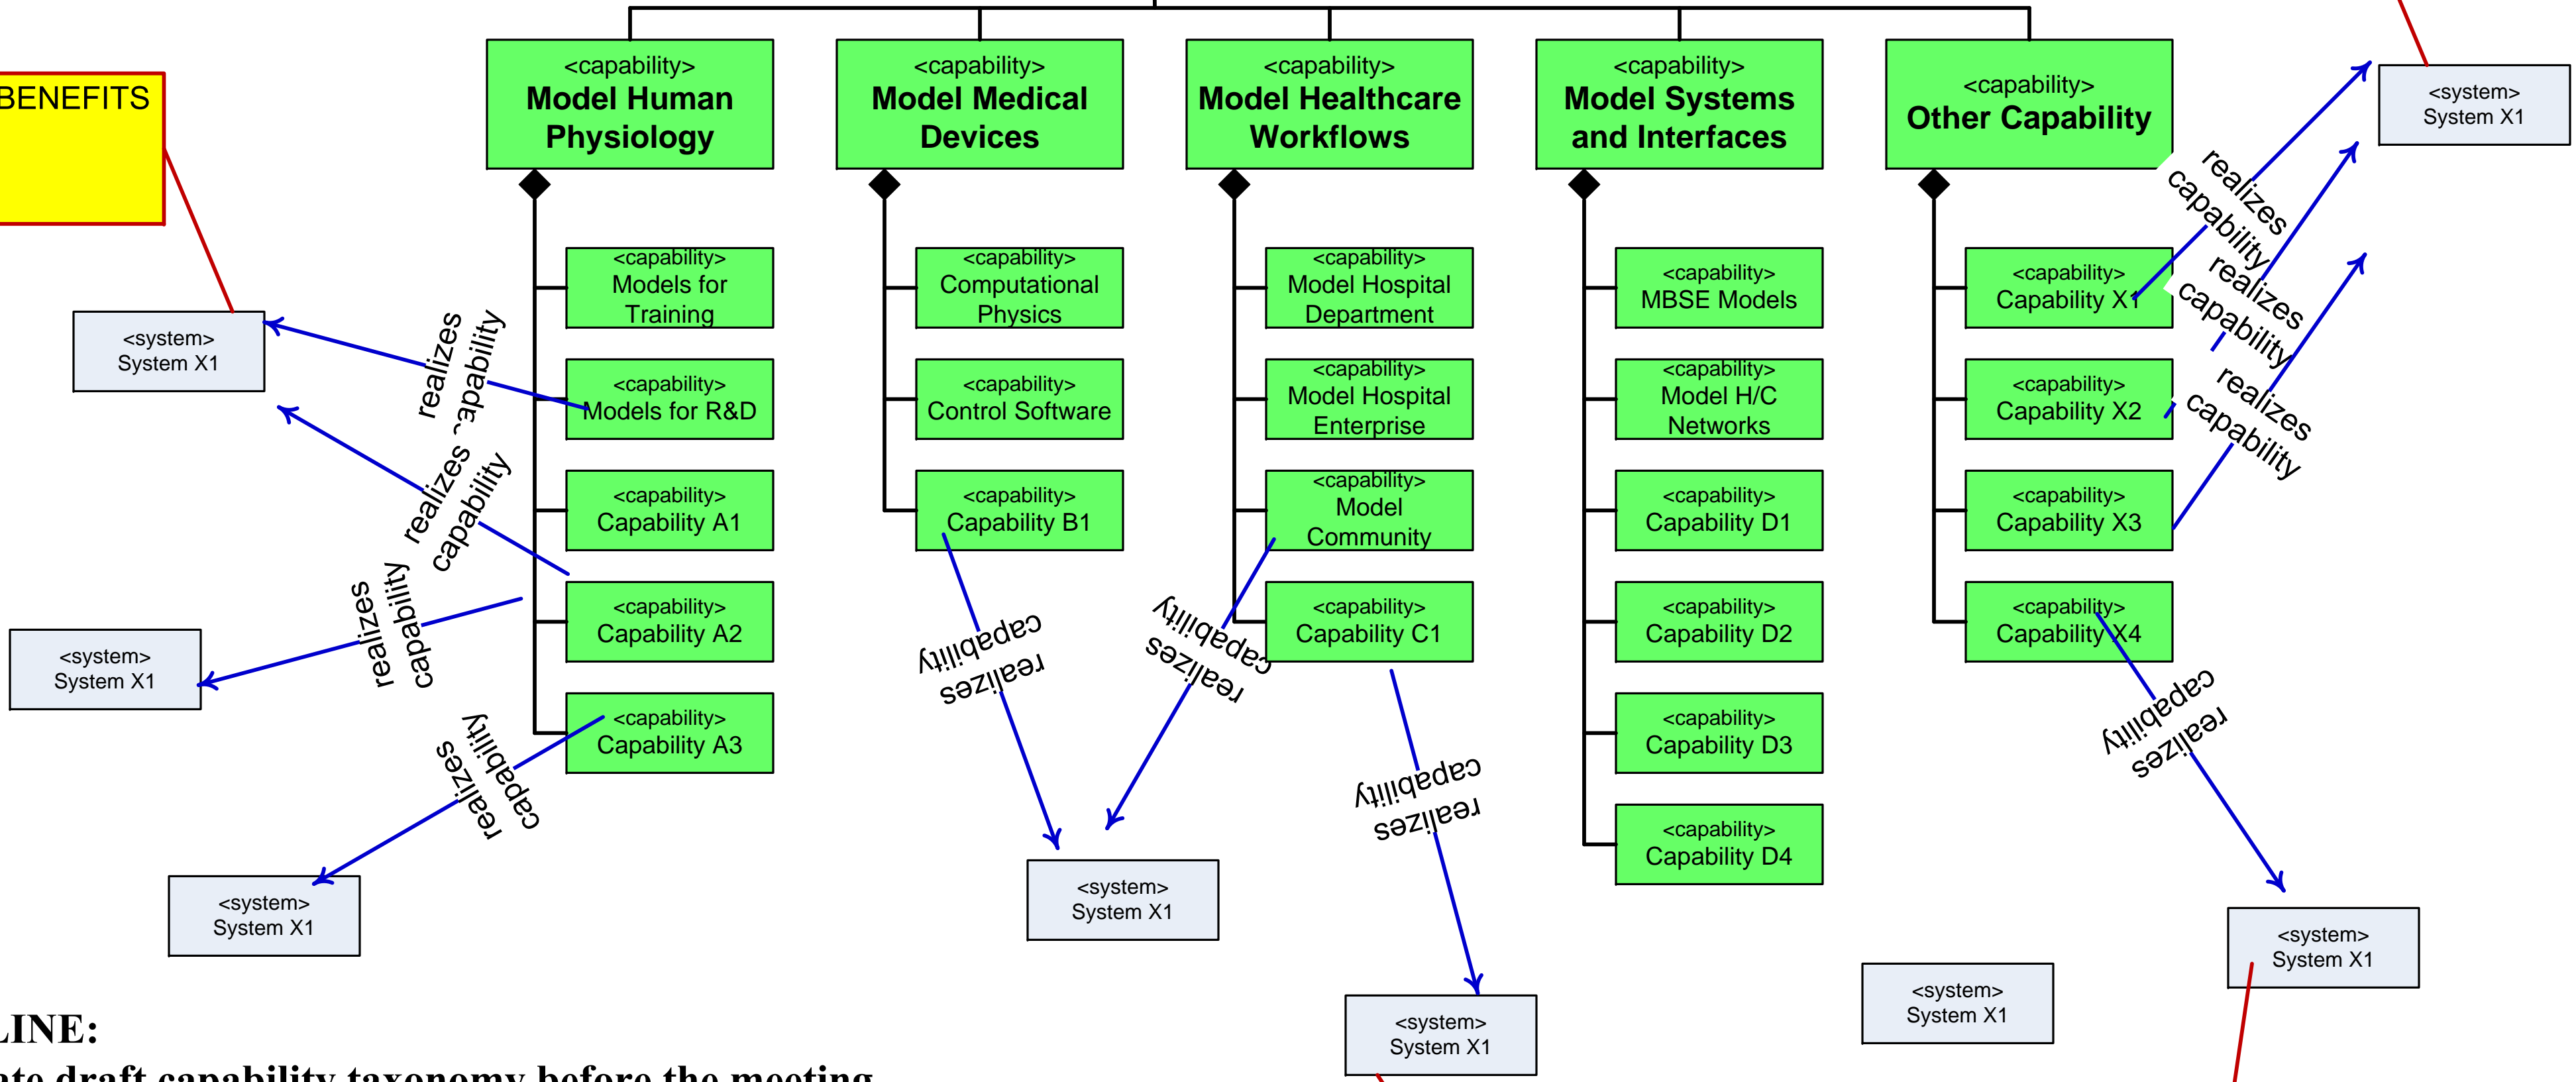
BENEFITS

<capability>
Model Human Physiology

<capability>
Model Medical Devices

<capability>
Model Healthcare Workflows

<capability>
Model Systems and Interfaces

<capability>
Other Capability

<system>
System X1

<capability>
Models for Training

<capability>
Models for R&D

<capability>
Capability A1

<capability>
Capability A2

<capability>
Capability A3

<capability>
Computational Physics

<capability>
Control Software

<capability>
Capability B1

<capability>
Model Hospital Department

<capability>
Model Hospital Enterprise

<capability>
Model Community

<capability>
Capability C1

<capability>
MBSE Models

<capability>
Model H/C Networks

<capability>
Capability D1

<capability>
Capability D2

<capability>
Capability D3

<capability>
Capability D4

<capability>
Capability X1

<capability>
Capability X2

<capability>
Capability X3

<capability>
Capability X4

realizes capability

realizes capability

realizes capability

realizes capability

realizes capability

realizes capability

realizes capability

realizes capability

realizes capability

realizes capability

realizes capability

<system>
System X1

<system>
System X1

<system>
System X1

<system>
System X1

<system>
System X1

<system>
System X1

<system>
System X1

<system>
System X1

LINE:
ate draft capability taxonomy before the meeting